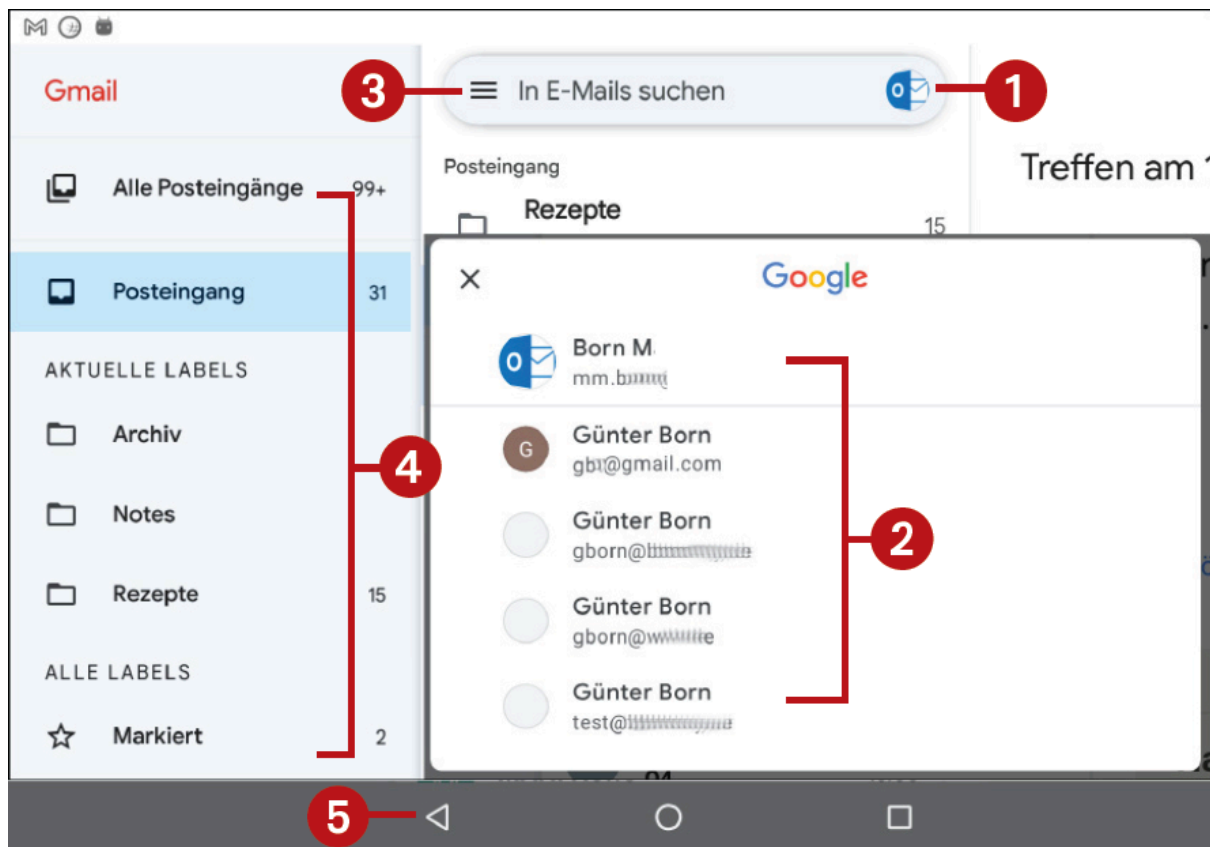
Gmail

Alle Posteingänge 99+

Posteingang 31

AKTUELLE LABELS

Archiv

Notes

Rezepte 15

ALLE LABELS

Markiert 2

In E-Mails suchen

Posteingang

Rezepte 15

Treffen am 1

Google

Born M
mm.b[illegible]

Günter Born
gb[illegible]@gmail.com

Günter Born
gborn@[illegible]

Günter Born
gborn@w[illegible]e

Günter Born
test@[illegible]

1
2
3
4
5